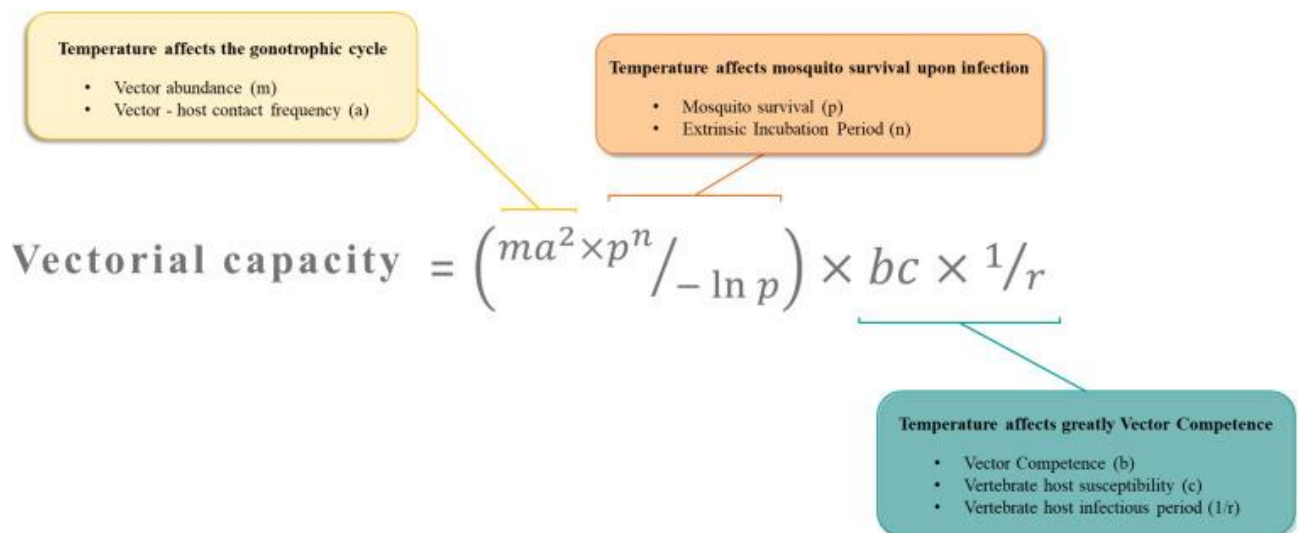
**Temperature affects the gonotrophic cycle**

- Vector abundance (m)
- Vector - host contact frequency (a)

**Temperature affects mosquito survival upon infection**

- Mosquito survival (p)
- Extrinsic Incubation Period (n)

Vectorial capacity $= \left( ma^2 \times p^n / -\ln p \right) \times bc \times 1/r$

**Temperature affects greatly Vector Competence**

- Vector Competence (b)
- Vertebrate host susceptibility (c)
- Vertebrate host infectious period (1/r)